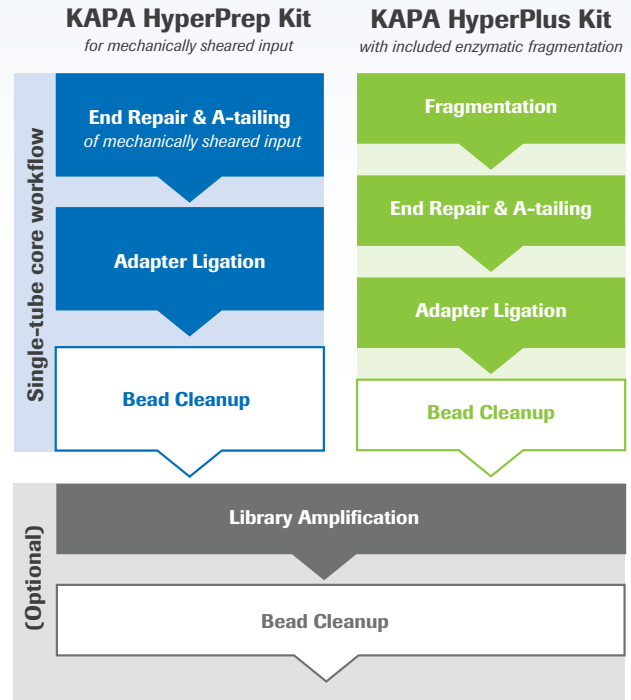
KAPA HyperPrep Kit
for mechanically sheared input

KAPA HyperPlus Kit
with included enzymatic fragmentation

Single-tube core workflow

End Repair & A-tailing
of mechanically sheared input

Adapter Ligation

Bead Cleanup

Fragmentation

End Repair & A-tailing

Adapter Ligation

Bead Cleanup

(Optional)

Library Amplification

Bead Cleanup